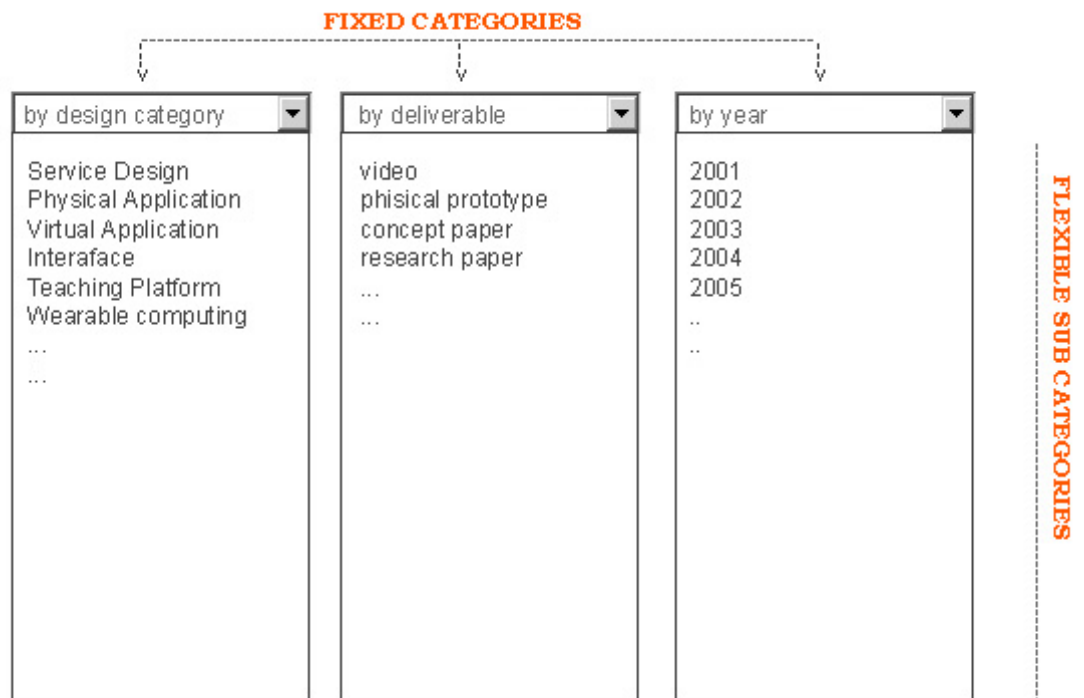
FIXED CATEGORIES

by design category

Service Design
Physical Application
Virtual Application
Interaface
Teaching Platform
Wearable computing
...
...

by deliverable

video
phisical prototype
concept paper
research paper
...
...

by year

2001
2002
2003
2004
2005
..
..

FLEXIBLE SUB CATEGORIES